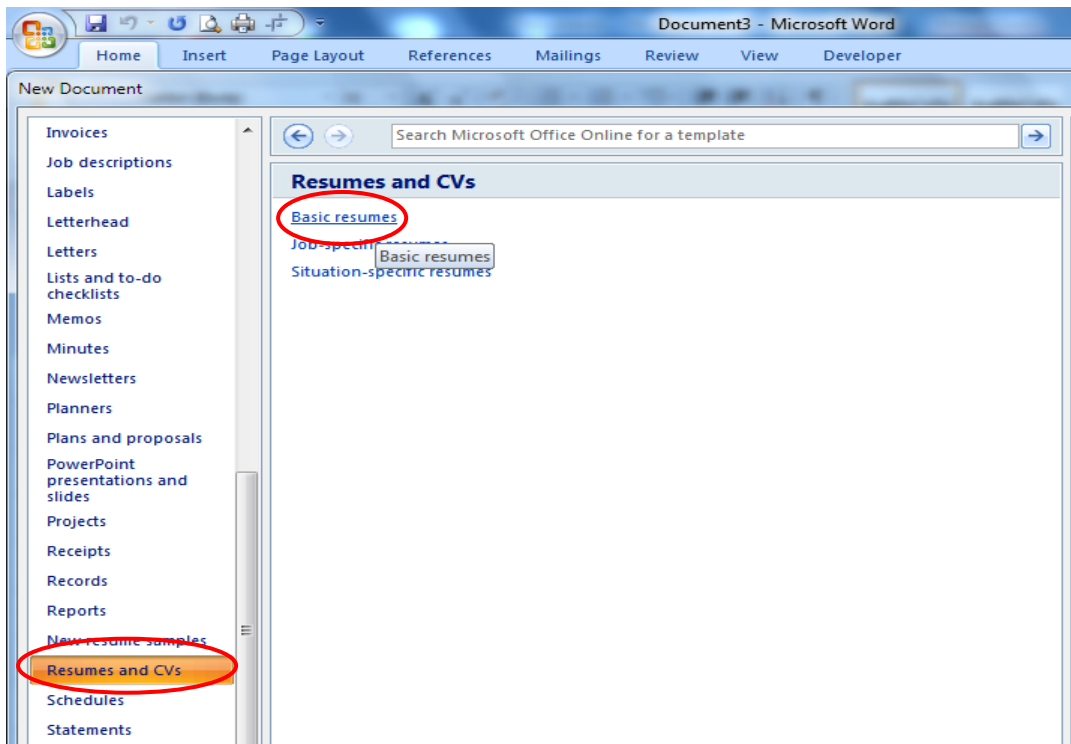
Document3 - Microsoft Word

Home Insert Page Layout References Mailings Review View Developer

New Document

Invoices
Job descriptions
Labels
Letterhead
Letters
Lists and to-do checklists
Memos
Minutes
Newsletters
Planners
Plans and proposals
PowerPoint presentations and slides
Projects
Receipts
Records
Reports
New resume samples
Resumes and CVs
Schedules
Statements

Search Microsoft Office Online for a template

Resumes and CVs

Basic resumes
Job-specific resumes
Basic resumes
Situation-specific resumes